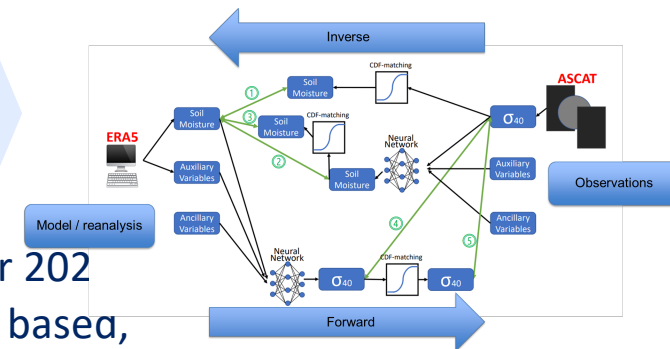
Inverse

ERA5

Soil Moisture

Auxiliary Variables

Ancillary Variables

Model / reanalysis

1

Soil Moisture

CDF-matching

3

Soil Moisture

CDF-matching

2

Neural Network

Soil Moisture

ASCAT

$\sigma_{40}$

Auxiliary Variables

Observations

Ancillary Variables

4

5

Neural Network

$\sigma_{40}$

CDF-matching

$\sigma_{40}$

Forward

r 202

based,